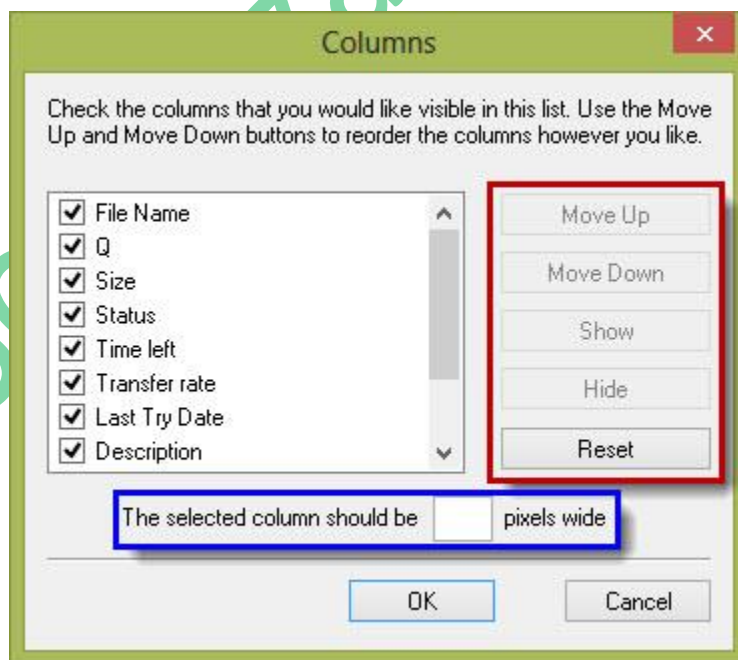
Columns

×

Check the columns that you would like visible in this list. Use the Move Up and Move Down buttons to reorder the columns however you like.

☑ File Name
☑ Q
☑ Size
☑ Status
☑ Time left
☑ Transfer rate
☑ Last Try Date
☑ Description

Move Up
Move Down
Show
Hide
Reset

The selected column should be pixels wide

OK
Cancel